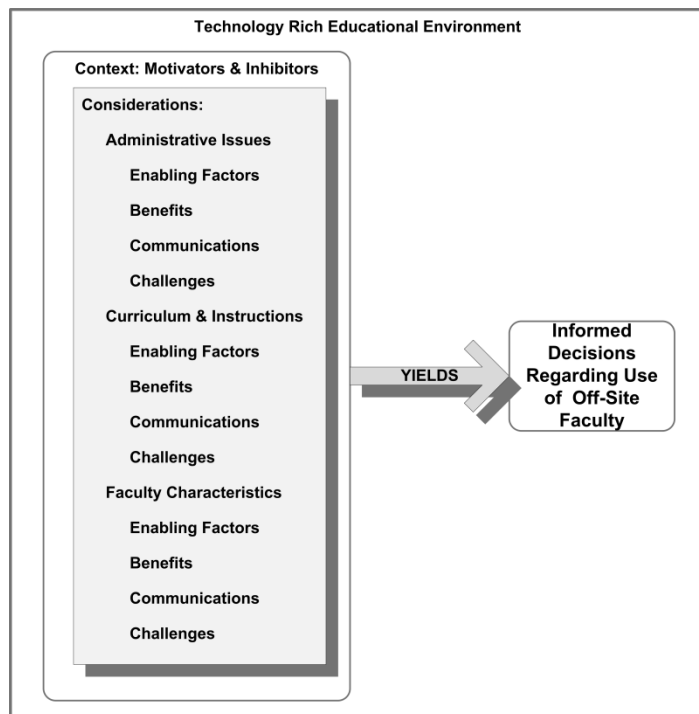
Technology Rich Educational Environment

Context: Motivators & Inhibitors

Considerations:

Administrative Issues

Enabling Factors

Benefits

Communications

Challenges

Curriculum & Instructions

Enabling Factors

Benefits

Communications

Challenges

Faculty Characteristics

Enabling Factors

Benefits

Communications

Challenges

YIELDS

Informed Decisions Regarding Use of Off-Site Faculty